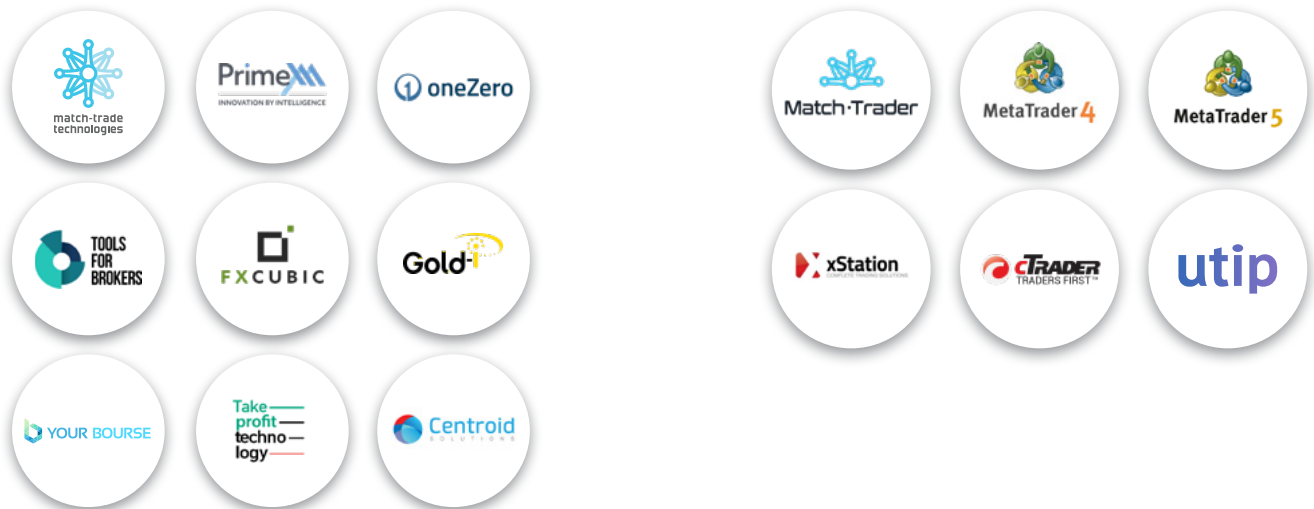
match-trade technologies

PrimeXM
INNOVATION BY INTELLIGENCE

oneZero

TOOLS FOR BROKERS

FXCUBIC

Gold-i

YOUR BOURSE

Take profit techno logy

Centroid
SOLUTIONS

Match-Trader

MetaTrader 4

MetaTrader 5

xStation
COMPLETE TRADING SOLUTIONS

cTRADER
TRADERS FIRST™

utip